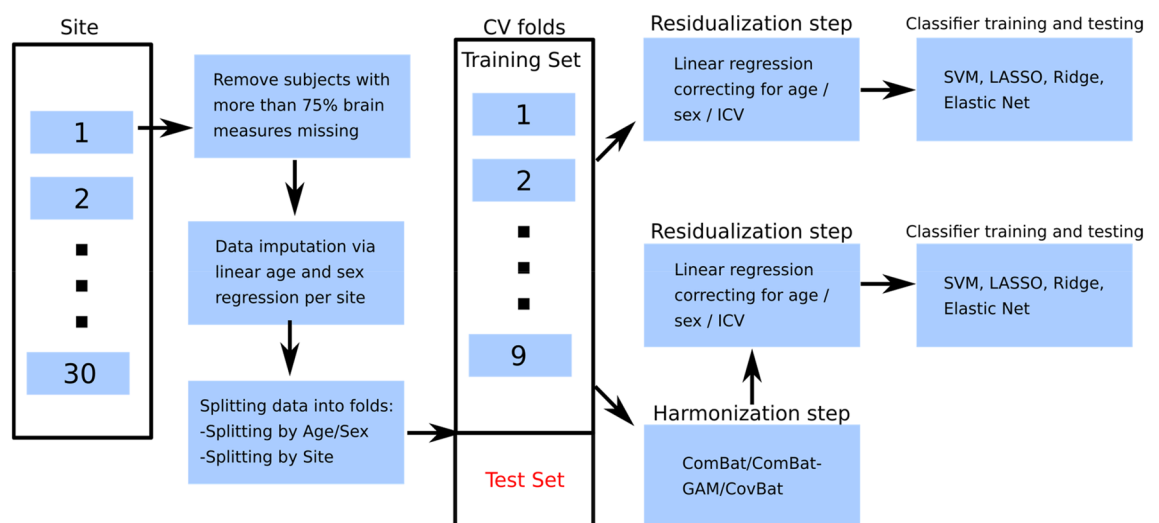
Site

1

2

■
■
■

30

Remove subjects with more than 75% brain measures missing

Data imputation via linear age and sex regression per site

Splitting data into folds:
-Splitting by Age/Sex
-Splitting by Site

CV folds

Training Set

1

2

■
■
■

9

Test Set

Residualization step

Linear regression correcting for age / sex / ICV

Classifier training and testing

SVM, LASSO, Ridge, Elastic Net

Residualization step

Linear regression correcting for age / sex / ICV

Classifier training and testing

SVM, LASSO, Ridge, Elastic Net

Harmonization step

ComBat/ComBat-GAM/CovBat